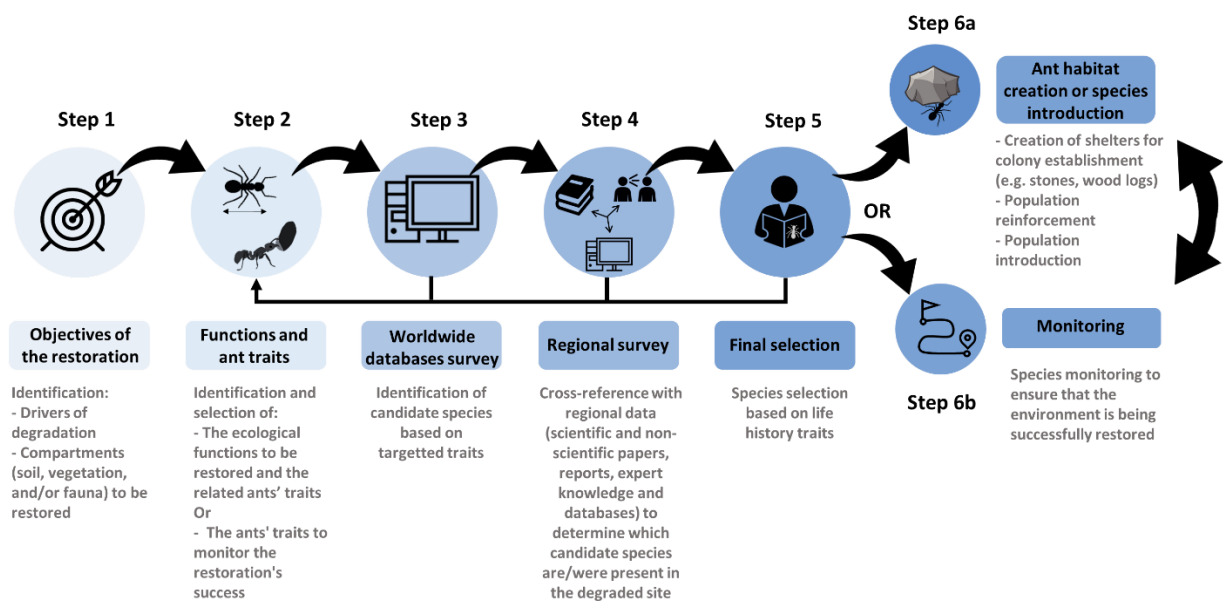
Step 1

Objectives of the restoration

Identification:
- Drivers of degradation
- Compartments (soil, vegetation, and/or fauna) to be restored

Step 2

Functions and ant traits

Identification and selection of:
- The ecological functions to be restored and the related ants' traits
Or
- The ants' traits to monitor the restoration's success

Step 3

Worldwide databases survey

Identification of candidate species based on targetted traits

Step 4

Regional survey

Cross-reference with regional data (scientific and non-scientific papers, reports, expert knowledge and databases) to determine which candidate species are/were present in the degraded site

Step 5

Final selection

Species selection based on life history traits

OR

Step 6a

Ant habitat creation or species introduction

- Creation of shelters for colony establishment (e.g. stones, wood logs)
- Population reinforcement
- Population introduction

Step 6b

Monitoring

Species monitoring to ensure that the environment is being successfully restored